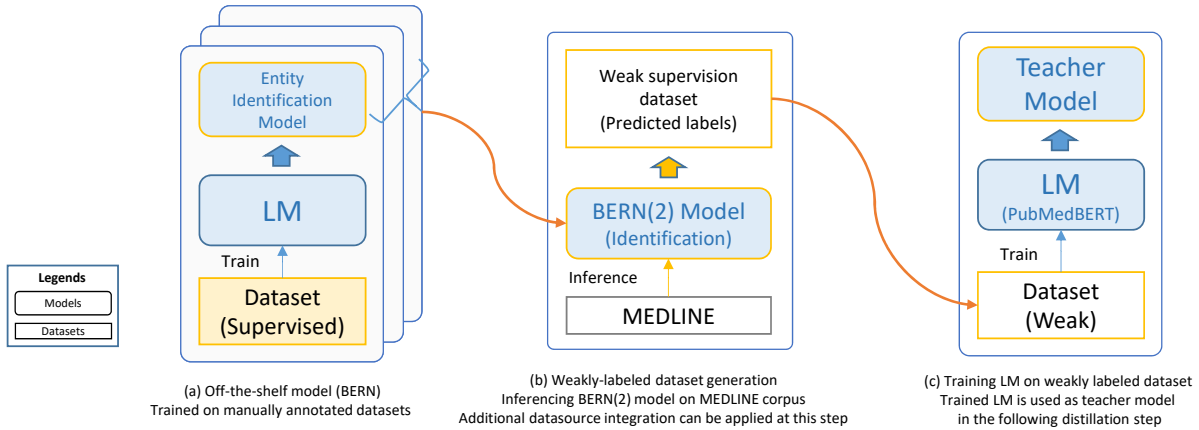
Legends
Models
Datasets

Entity Identification Model

LM

Train

Dataset (Supervised)

(a) Off-the-shelf model (BERN)
Trained on manually annotated datasets

Weak supervision dataset (Predicted labels)

BERN(2) Model (Identification)

Inference

MEDLINE

(b) Weakly-labeled dataset generation
Inferencing BERN(2) model on MEDLINE corpus
Additional datasource integration can be applied at this step

Teacher Model

LM (PubMedBERT)

Train

Dataset (Weak)

(c) Training LM on weakly labeled dataset
Trained LM is used as teacher model
in the following distillation step